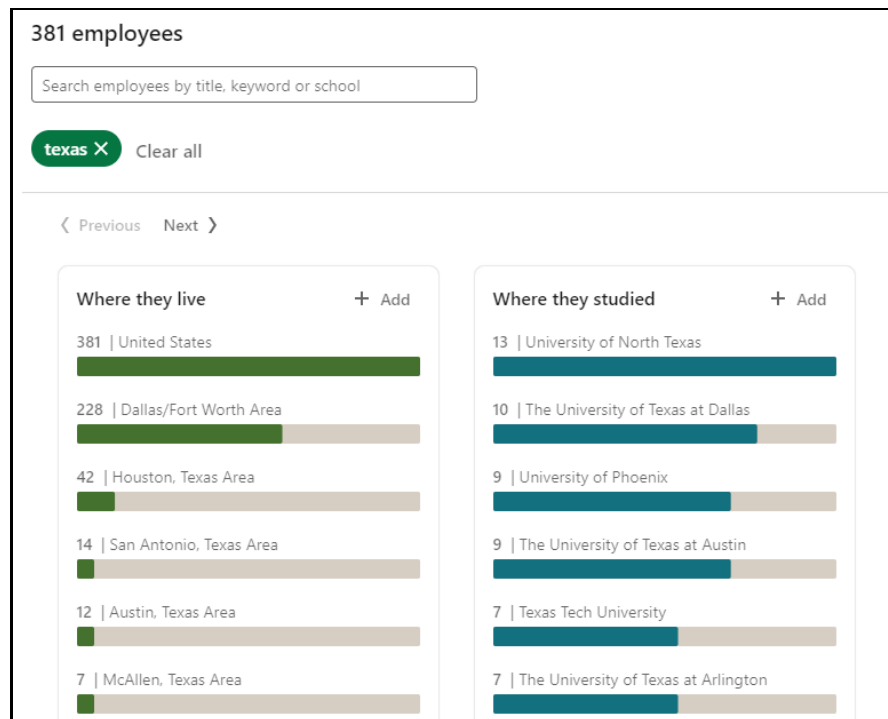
381 employees

Search employees by title, keyword or school

texas ✕ Clear all

❮ Previous Next ❯

Where they live + Add

381 | United States

228 | Dallas/Fort Worth Area

42 | Houston, Texas Area

14 | San Antonio, Texas Area

12 | Austin, Texas Area

7 | McAllen, Texas Area

Where they studied + Add

13 | University of North Texas

10 | The University of Texas at Dallas

9 | University of Phoenix

9 | The University of Texas at Austin

7 | Texas Tech University

7 | The University of Texas at Arlington